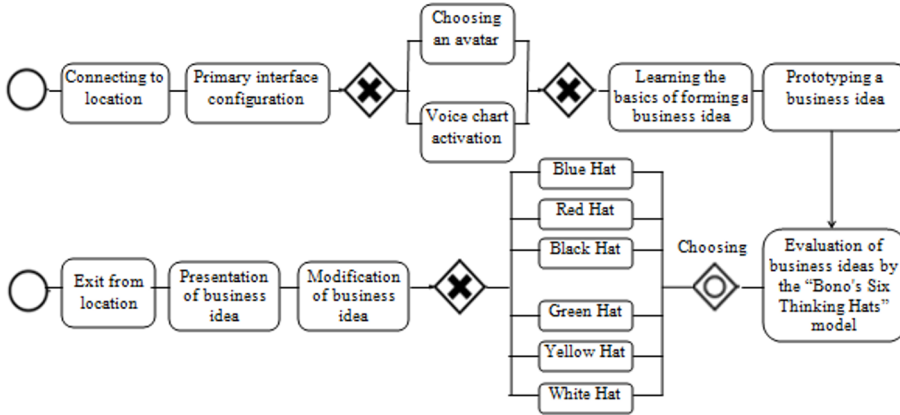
Connecting to location

Primary interface configuration

Choosing an avatar

Voice chart activation

Learning the basics of forming a business idea

Prototyping a business idea

Blue Hat

Red Hat

Black Hat

Green Hat

Yellow Hat

White Hat

Choosing

Evaluation of business ideas by the "Bono's Six Thinking Hats" model

Exit from location

Presentation of business idea

Modification of business idea